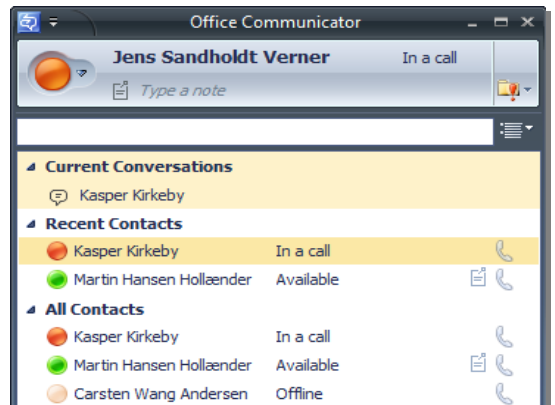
Office Communicator

Jens Sandholdt Verner
In a call
Type a note

Current Conversations
Kasper Kirkeby

Recent Contacts
Kasper Kirkeby In a call
Martin Hansen Hollænder Available

All Contacts
Kasper Kirkeby In a call
Martin Hansen Hollænder Available
Carsten Wang Andersen Offline